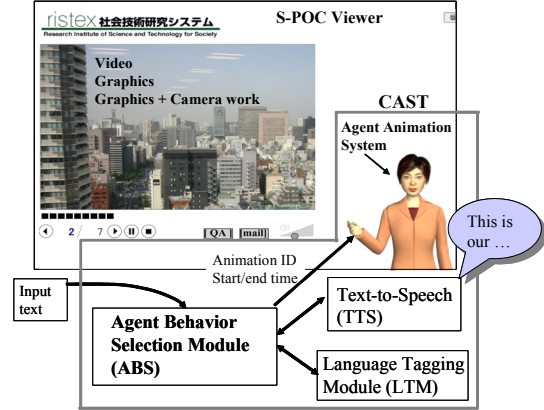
ristex 社会技術研究システム
Research Institute of Science and Technology for Society

S-POC Viewer

Video
Graphics
Graphics + Camera work

2 7

QA mail

CAST

Agent Animation System

This is our …

Animation ID
Start/end time

Input text

Text-to-Speech (TTS)

Agent Behavior Selection Module (ABS)

Language Tagging Module (LTM)